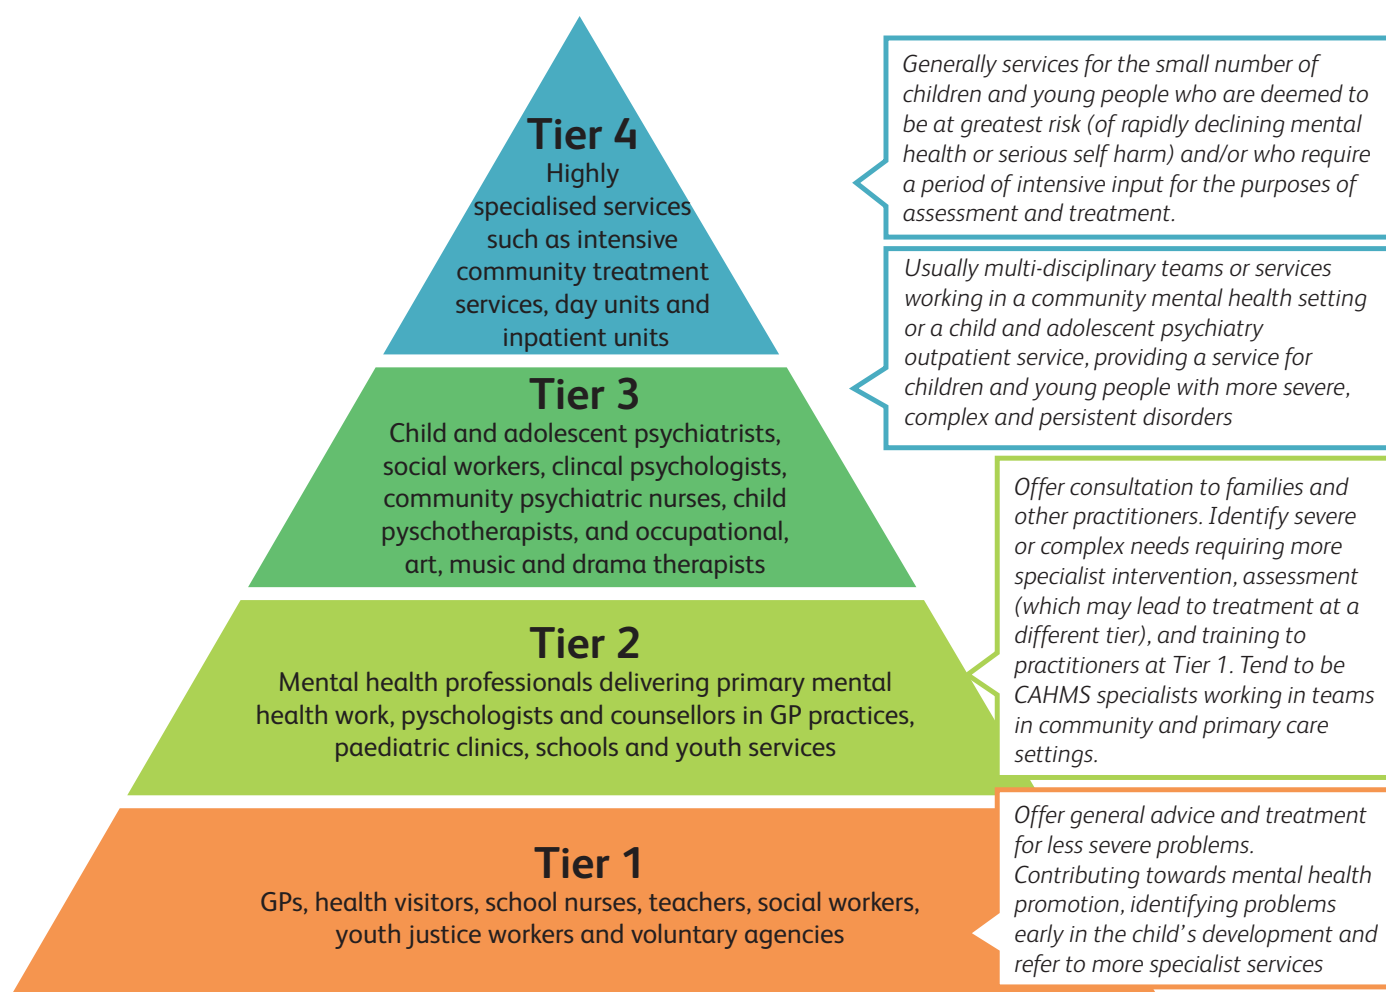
Tier 4
Highly specialised services such as intensive community treatment services, day units and inpatient units

Generally services for the small number of children and young people who are deemed to be at greatest risk (of rapidly declining mental health or serious self harm) and/or who require a period of intensive input for the purposes of assessment and treatment.

Tier 3
Child and adolescent psychiatrists, social workers, clincal psychologists, community psychiatric nurses, child pyschotherapists, and occupational, art, music and drama therapists

Usually multi-disciplinary teams or services working in a community mental health setting or a child and adolescent psychiatry outpatient service, providing a service for children and young people with more severe, complex and persistent disorders

Tier 2
Mental health professionals delivering primary mental health work, pyschologists and counsellors in GP practices, paediatric clinics, schools and youth services

Offer consultation to families and other practitioners. Identify severe or complex needs requiring more specialist intervention, assessment (which may lead to treatment at a different tier), and training to practitioners at Tier 1. Tend to be CAHMS specialists working in teams in community and primary care settings.

Tier 1
GPs, health visitors, school nurses, teachers, social workers, youth justice workers and voluntary agencies

Offer general advice and treatment for less severe problems. Contributing towards mental health promotion, identifying problems early in the child's development and refer to more specialist services